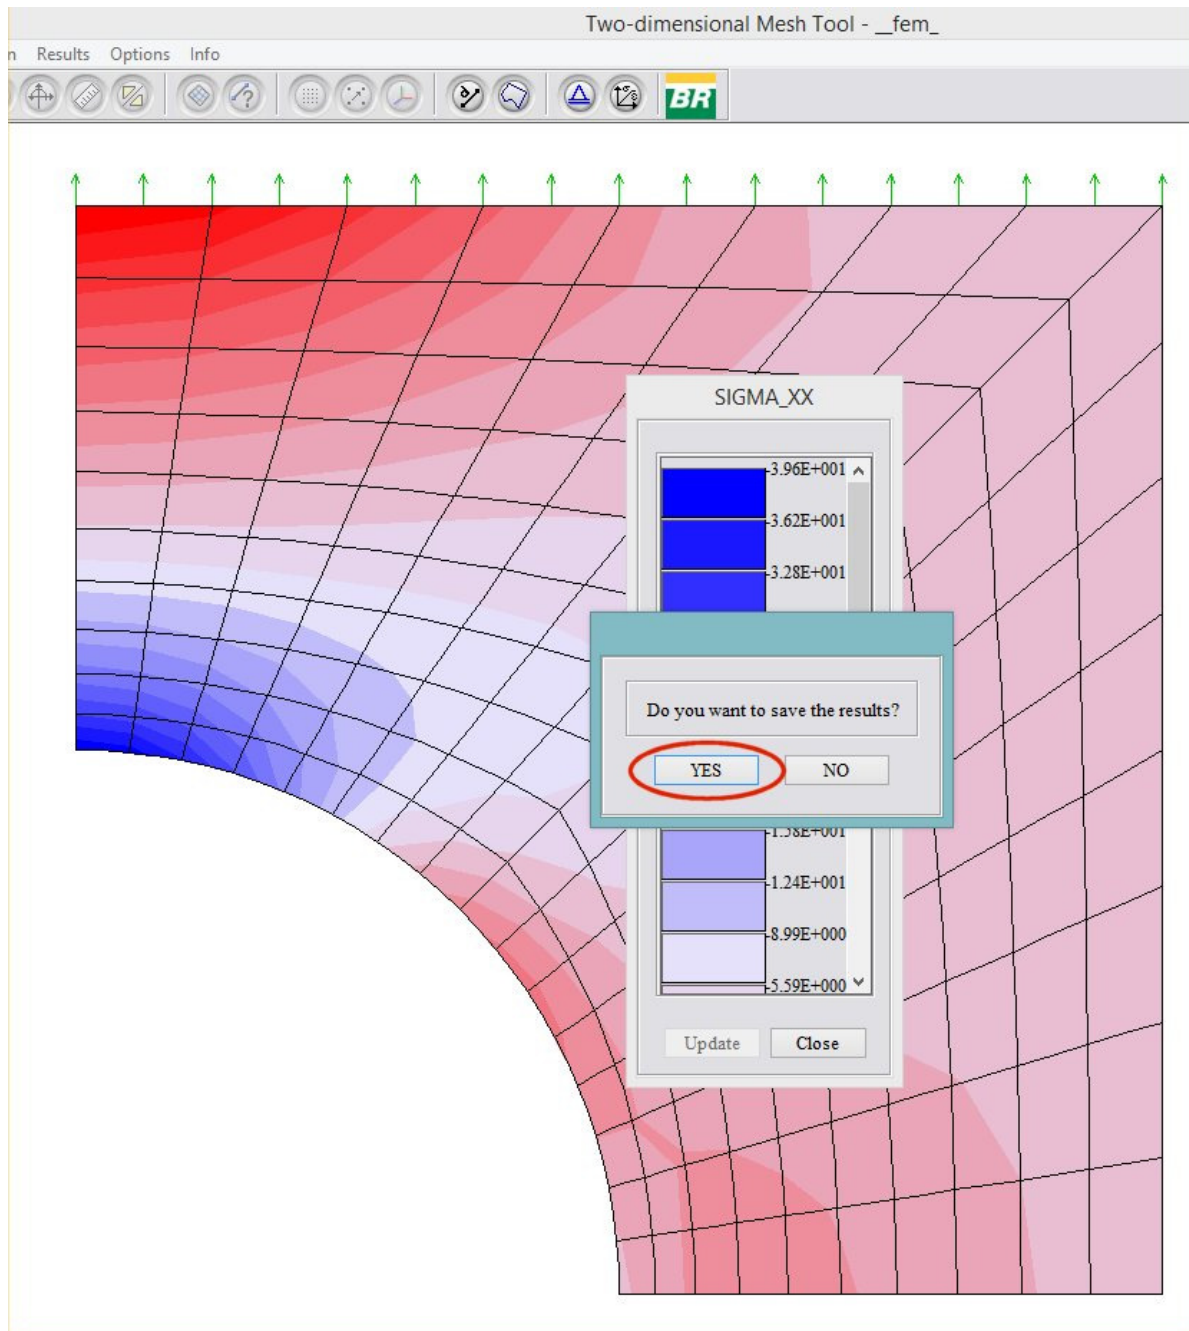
Two-dimensional Mesh Tool - __fem_

n Results Options Info

BR

SIGMA_XX

3.96E+001
3.62E+001
3.28E+001

Do you want to save the results?

YES NO

1.58E+001
1.24E+001
8.99E+000
5.59E+000

Update Close